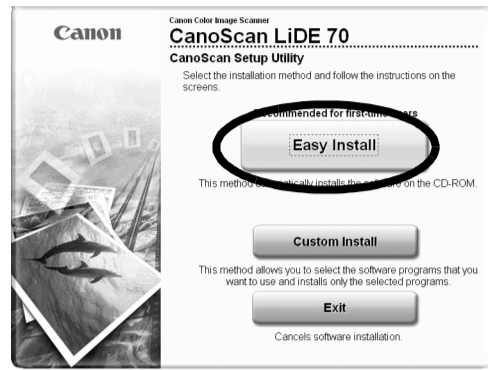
Canon

Canon Color Image Scanner
CanoScan LiDE 70
CanoScan Setup Utility
Select the installation method and follow the instructions on the screens.

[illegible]commended for first-tim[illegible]ers
Easy Install
This method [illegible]tically installs the so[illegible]re on the CD-ROM.

Custom Install
This method allows you to select the software programs that you want to use and installs only the selected programs.

Exit
Cancels software installation.